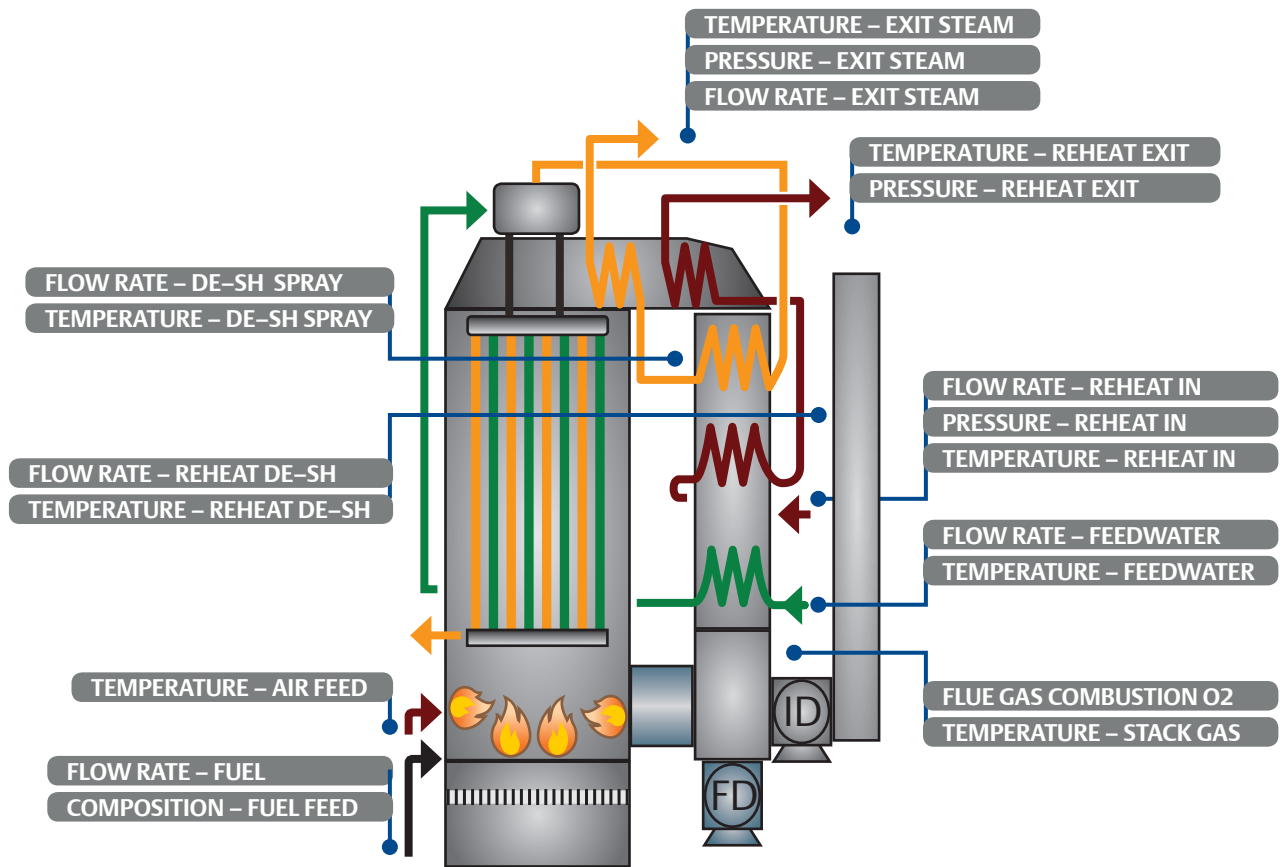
TEMPERATURE – EXIT STEAM
PRESSURE – EXIT STEAM
FLOW RATE – EXIT STEAM

TEMPERATURE – REHEAT EXIT
PRESSURE – REHEAT EXIT

FLOW RATE – DE–SH SPRAY
TEMPERATURE – DE–SH SPRAY

FLOW RATE – REHEAT IN
PRESSURE – REHEAT IN
TEMPERATURE – REHEAT IN

FLOW RATE – REHEAT DE–SH
TEMPERATURE – REHEAT DE–SH

FLOW RATE – FEEDWATER
TEMPERATURE – FEEDWATER

TEMPERATURE – AIR FEED

FLUE GAS COMBUSTION O2
TEMPERATURE – STACK GAS

ID

FLOW RATE – FUEL
COMPOSITION – FUEL FEED

FD